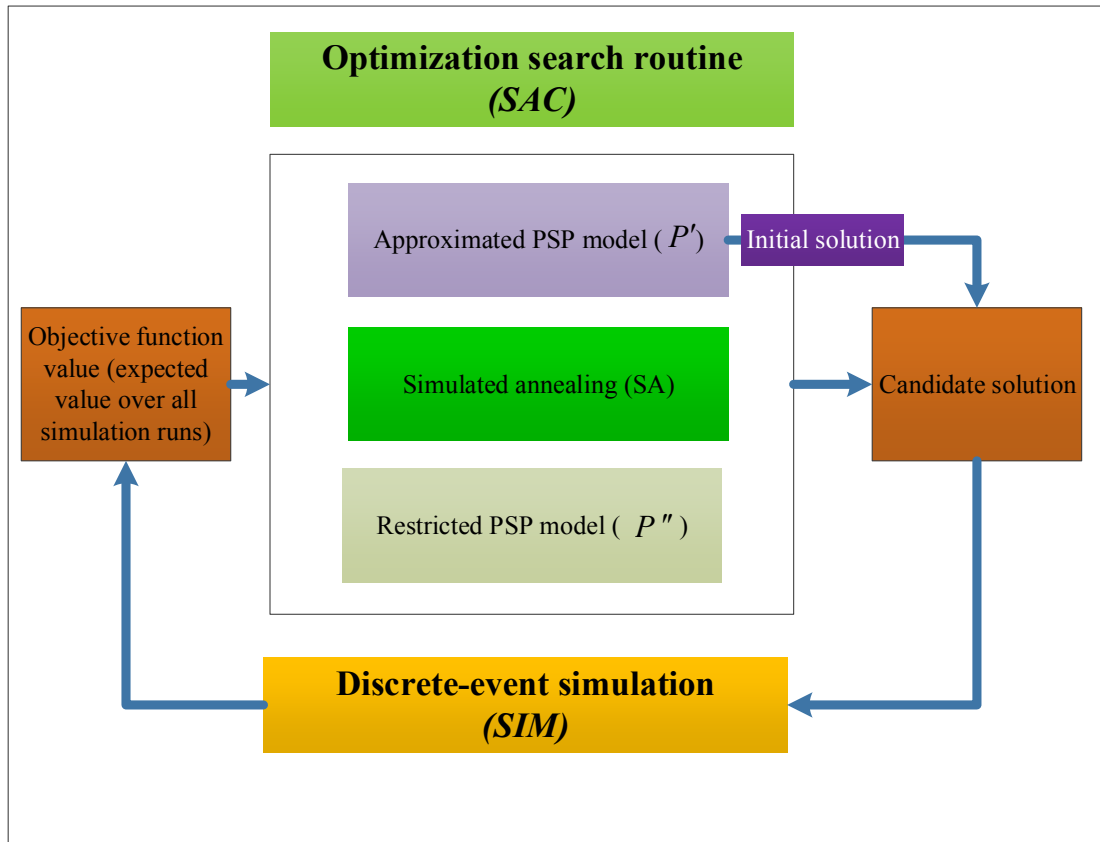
**Optimization search routine**
***(SAC)***

Approximated PSP model ( $P'$)

Initial solution

Objective function value (expected value over all simulation runs)

Simulated annealing (SA)

Candidate solution

Restricted PSP model ( $P''$ )

**Discrete-event simulation**
***(SIM)***